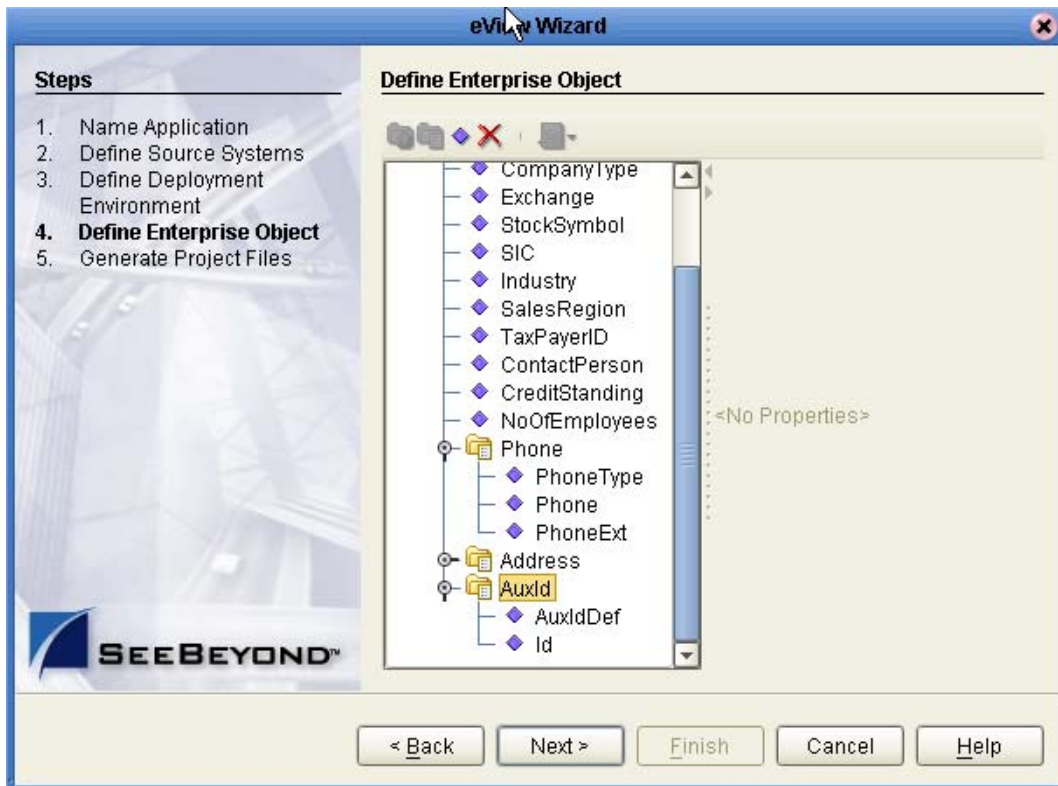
eView Wizard

Steps

1. Name Application
2. Define Source Systems
3. Define Deployment Environment
4. Define Enterprise Object
5. Generate Project Files

Define Enterprise Object

CompanyType
Exchange
StockSymbol
SIC
Industry
SalesRegion
TaxPayerID
ContactPerson
CreditStanding
NoOfEmployees
Phone
PhoneType
Phone
PhoneExt
Address
AuxId
AuxIdDef
Id

<No Properties>

SEEBEYOND™

< Back
Next >
Finish
Cancel
Help